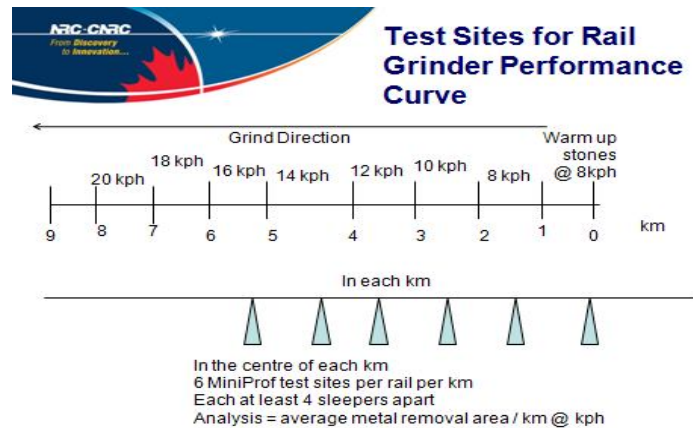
NRC·CNRC
From Discovery to Innovation...

Test Sites for Rail Grinder Performance Curve

Grind Direction

Warm up stones @ 8kph

20 kph
18 kph
16 kph
14 kph
12 kph
10 kph
8 kph

9
8
7
6
5
4
3
2
1
0
km

In each km

In the centre of each km
6 MiniProf test sites per rail per km
Each at least 4 sleepers apart
Analysis = average metal removal area / km @ kph